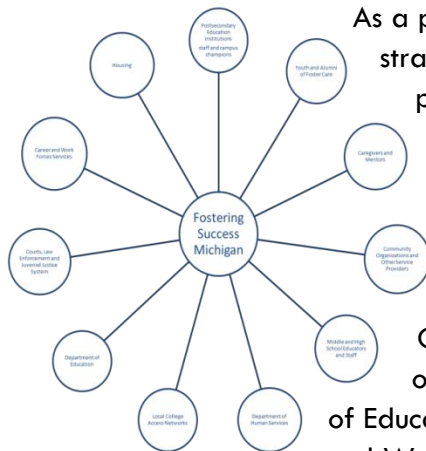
Postsecondary Education Institutions staff and campus champions

Youth and Alumni of Foster Care

Caregivers and Mentors

Community Organizations and Other Service Providers

Middle and High School Educators and Staff

Department of Human Services

Local College Access Networks

Department of Education

Courts, Law Enforcement and Juvenile Justice System

Career and Work Force Services

Housing

Fostering Success Michigan

As a p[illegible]

stra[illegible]

p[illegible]

C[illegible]

o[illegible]

of Educ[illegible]

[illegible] W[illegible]